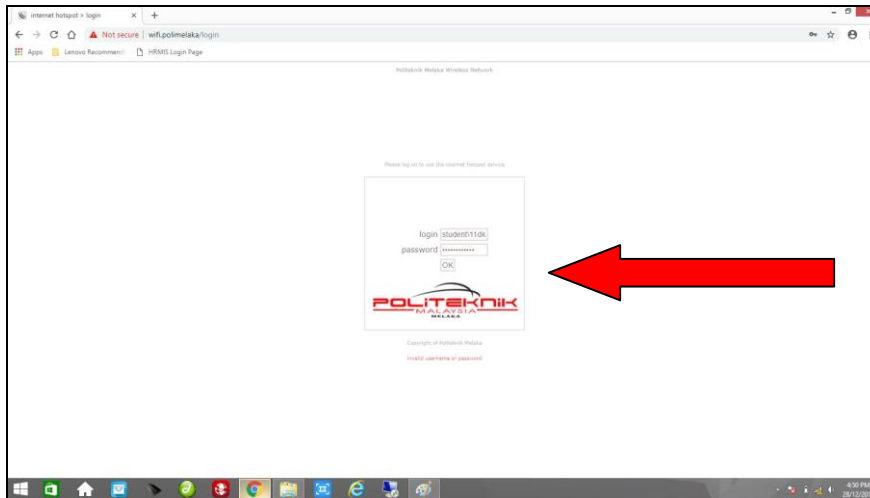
internet hotspot > login

Not secure | wifi.polimelaka/login

Apps Lenovo Recommend HRMIS Login Page

Politeknik Melaka Wireless Network

Please log on to use the internet hotspot service

login student\11dk

password ••••••••••••

OK

POLITEKNIK MALAYSIA MELAKA

Copyright of Politeknik Melaka

invalid username or password

4:50 PM 28/12/20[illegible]